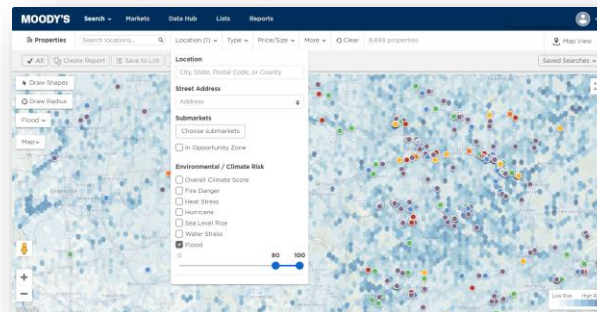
MOODY'S Search Markets Data Hub Lists Reports

Properties Search locations... Location (1) Type Price/Size More Clear 8,693 properties Map View

All Create Report Save to List Saved Searches

Draw Shapes
Draw Radius
Flood
Map

Location
City, State, Postal Code, or County

Street Address
Address

Submarkets
Choose submarkets
In Opportunity Zone

Environmental / Climate Risk
Overall Climate Score
Fire Danger
Heat Stress
Hurricane
Sea Level Rise
Water Stress
Flood

0 80 100

Low Risk High R

+
−